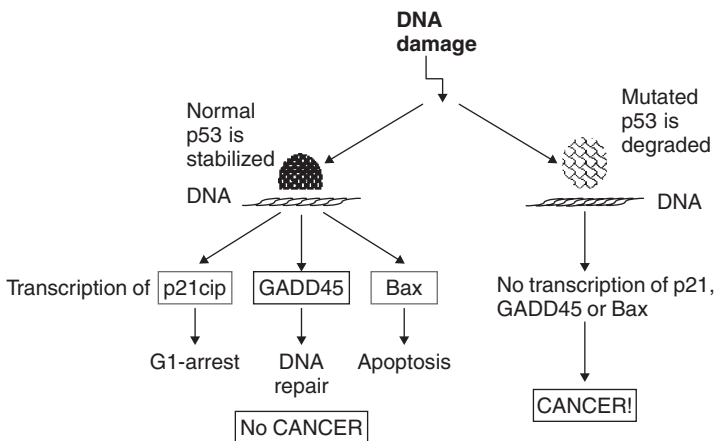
DNA damage

Normal p53 is stabilized

Mutated p53 is degraded

DNA

DNA

Transcription of p21cip GADD45 Bax

G1-arrest

DNA repair

Apoptosis

No CANCER

No transcription of p21, GADD45 or Bax

CANCER!